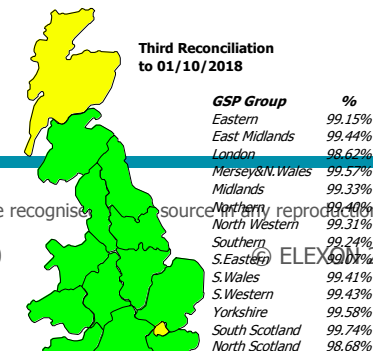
Third Reconciliation to 01/10/2018

| GSP Group | % |
|---|---|
| Eastern | 99.15% |
| East Midlands | 99.44% |
| London | 98.62% |
| Mersey&N.Wales | 99.57% |
| Midlands | 99.33% |
| Northern | 99.40% |
| North Western | 99.31% |
| Southern | 99.24% |
| S.Eastern | 99.07% |
| S.Wales | 99.41% |
| S.Western | 99.43% |
| Yorkshire | 99.58% |
| South Scotland | 99.74% |
| North Scotland | 98.68% |

e recognise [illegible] source in any reproduction

© ELEXON